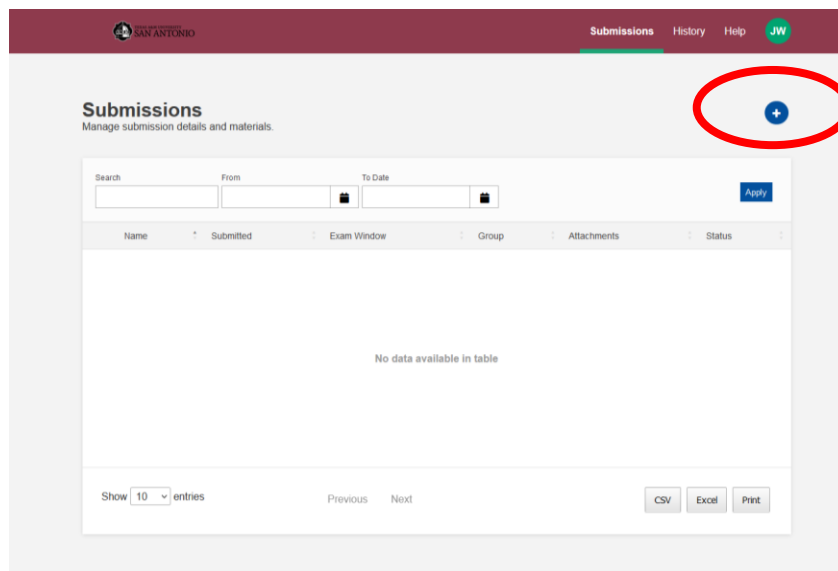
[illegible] SAN ANTONIO

Submissions History Help JW

Submissions
Manage submission details and materials.

Search

From

To Date

Apply

| Name | Submitted | Exam Window | Group | Attachments | Status |
|---|---|---|---|---|---|
| No data available in table | | | | | |

Show 10 entries

Previous Next

CSV Excel Print